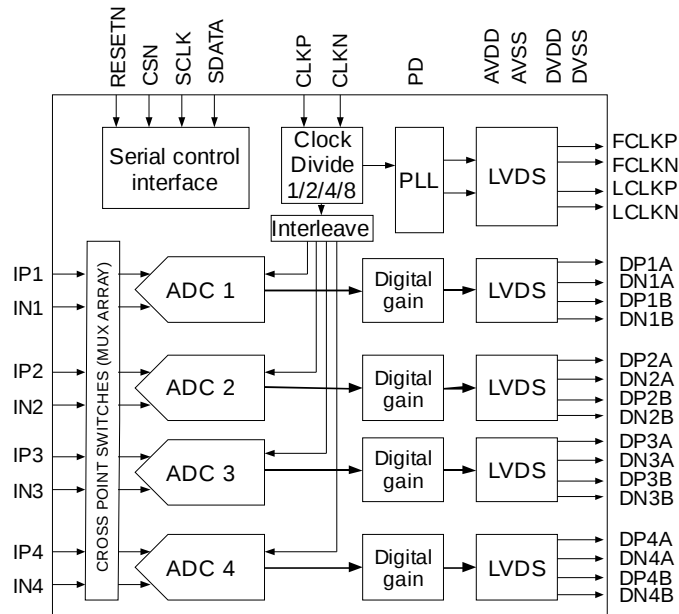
RESETN
CSN
SCLK
SDATA
CLKP
CLKN
PD
AVDD
AVSS
DVDD
DVSS

Serial control interface

Clock Divide 1/2/4/8

PLL

LVDS

FCLKP
FCLKN
LCLKP
LCLKN

Interleave

CROSS POINT SWITCHES (MUX ARRAY)

IP1
IN1
ADC 1
Digital gain
LVDS
DP1A
DN1A
DP1B
DN1B

IP2
IN2
ADC 2
Digital gain
LVDS
DP2A
DN2A
DP2B
DN2B

IP3
IN3
ADC 3
Digital gain
LVDS
DP3A
DN3A
DP3B
DN3B

IP4
IN4
ADC 4
Digital gain
LVDS
DP4A
DN4A
DP4B
DN4B